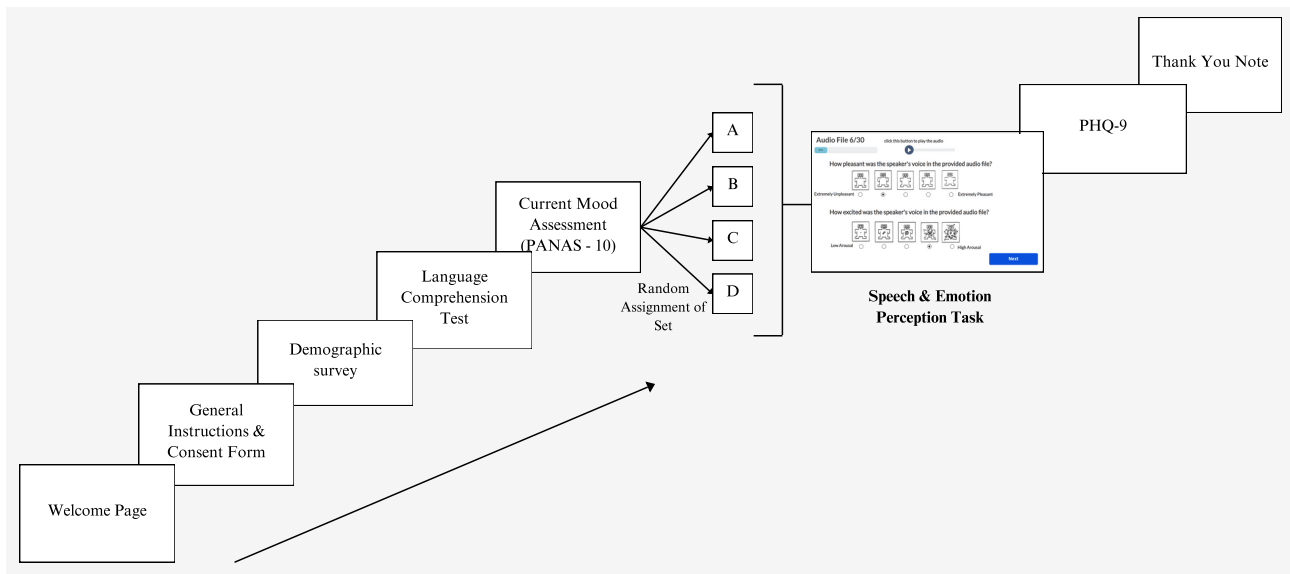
Thank You Note

PHQ-9

Audio File 6/30

click this button to play the audio

How pleasant was the speaker's voice in the provided audio file?

Extremely Unpleasant

Extremely Pleasant

How excited was the speaker's voice in the provided audio file?

Low Arousal

High Arousal

Next

Speech & Emotion Perception Task

A

B

C

D

Random Assignment of Set

Current Mood Assessment (PANAS - 10)

Language Comprehension Test

Demographic survey

General Instructions & Consent Form

Welcome Page